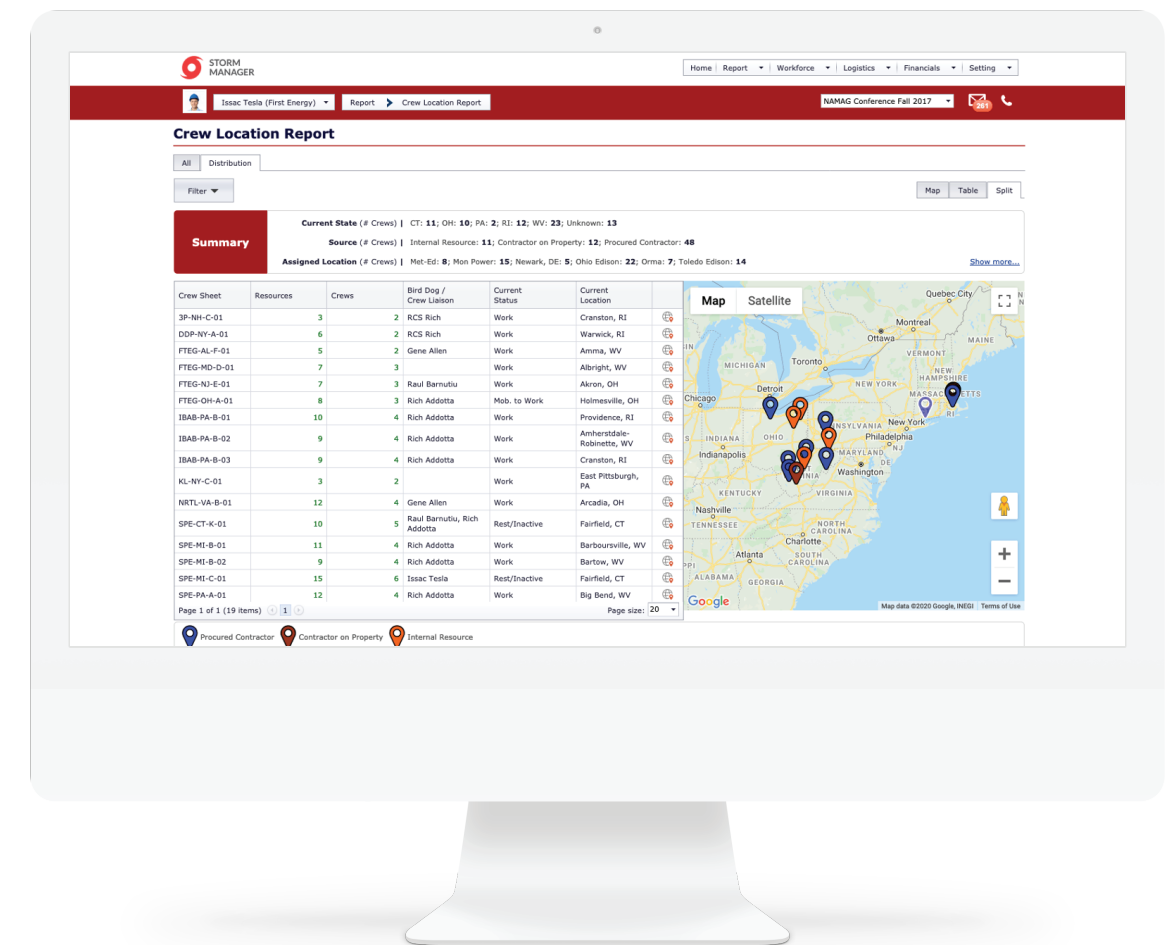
STORM MANAGER

Home | Report ▾ | Workforce ▾ | Logistics ▾ | Financials ▾ | Setting ▾

Issac Tesla (First Energy) ▾ | Report > Crew Location Report

NAMAG Conference Fall 2017 ▾ 261

Crew Location Report

All | Distribution

Filter ▾

Map | Table | Split

Summary

Current State (# Crews) | CT: **11**; OH: **10**; PA: **2**; RI: **12**; WV: **23**; Unknown: **13**

Source (# Crews) | Internal Resource: **11**; Contractor on Property: **12**; Procured Contractor: **48**

Assigned Location (# Crews) | Met-Ed: **8**; Mon Power: **15**; Newark, DE: **5**; Ohio Edison: **22**; Orma: **7**; Toledo Edison: **14**

Show more...

| Crew Sheet | Resources | Crews | Bird Dog / Crew Liaison | Current Status | Current Location |
|---|---|---|---|---|---|
| 3P-NH-C-01 | 3 | 2 | RCS Rich | Work | Cranston, RI |
| DDP-NY-A-01 | 6 | 2 | RCS Rich | Work | Warwick, RI |
| FTEG-AL-F-01 | 5 | 2 | Gene Allen | Work | Amma, WV |
| FTEG-MD-D-01 | 7 | 3 | | Work | Albright, WV |
| FTEG-NJ-E-01 | 7 | 3 | Raul Barnutiu | Work | Akron, OH |
| FTEG-OH-A-01 | 8 | 3 | Rich Addotta | Mob. to Work | Holmesville, OH |
| IBAB-PA-B-01 | 10 | 4 | Rich Addotta | Work | Providence, RI |
| IBAB-PA-B-02 | 9 | 4 | Rich Addotta | Work | Amherstdale-Robinette, WV |
| IBAB-PA-B-03 | 9 | 4 | Rich Addotta | Work | Cranston, RI |
| KL-NY-C-01 | 3 | 2 | | Work | East Pittsburgh, PA |
| NRTL-VA-B-01 | 12 | 4 | Gene Allen | Work | Arcadia, OH |
| SPE-CT-K-01 | 10 | 5 | Raul Barnutiu, Rich Addotta | Rest/Inactive | Fairfield, CT |
| SPE-MI-B-01 | 11 | 4 | Rich Addotta | Work | Barboursville, WV |
| SPE-MI-B-02 | 9 | 4 | Rich Addotta | Work | Bartow, WV |
| SPE-MI-C-01 | 15 | 6 | Issac Tesla | Rest/Inactive | Fairfield, CT |
| SPE-PA-A-01 | 12 | 4 | Rich Addotta | Work | Big Bend, WV |

Page 1 of 1 (19 items) 1   Page size: 20

Map | Satellite

Quebec City, Montreal, Ottawa, MAINE, VERMONT, NEW HAMPSHIRE, MICHIGAN, Toronto, NEW YORK, MASSACHUSETTS, Detroit, Chicago, RI, PENNSYLVANIA, New York, OHIO, Philadelphia, INDIANA, Indianapolis, MARYLAND, NJ, DE, Washington, KENTUCKY, VIRGINIA, Nashville, TENNESSEE, NORTH CAROLINA, Charlotte, SOUTH CAROLINA, Atlanta, ALABAMA, GEORGIA

Google   Map data ©2020 Google, INEGI   Terms of Use

Procured Contractor   Contractor on Property   Internal Resource